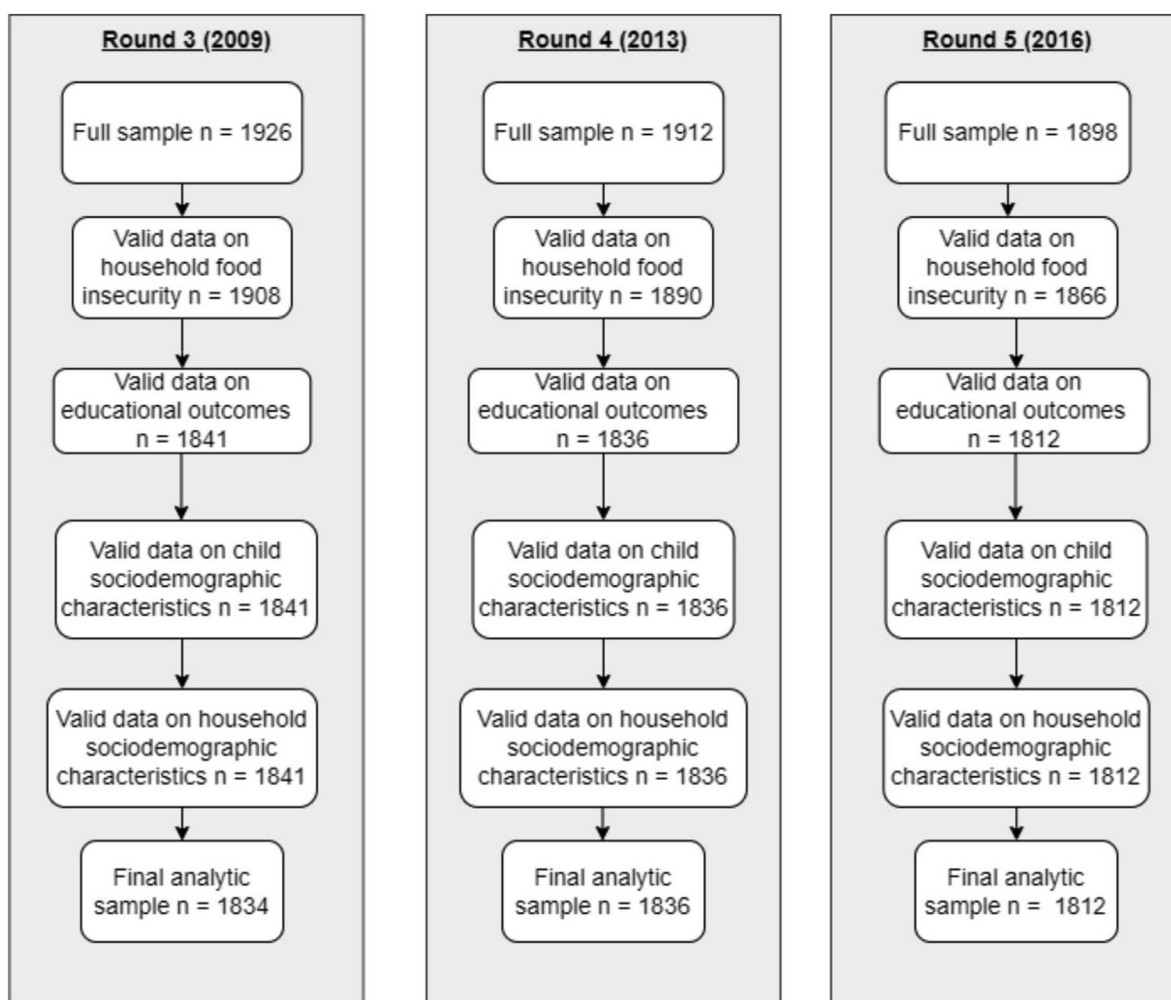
Round 3 (2009)

Full sample n = 1926

Valid data on household food insecurity n = 1908

Valid data on educational outcomes n = 1841

Valid data on child sociodemographic characteristics n = 1841

Valid data on household sociodemographic characteristics n = 1841

Final analytic sample n = 1834

Round 4 (2013)

Full sample n = 1912

Valid data on household food insecurity n = 1890

Valid data on educational outcomes n = 1836

Valid data on child sociodemographic characteristics n = 1836

Valid data on household sociodemographic characteristics n = 1836

Final analytic sample n = 1836

Round 5 (2016)

Full sample n = 1898

Valid data on household food insecurity n = 1866

Valid data on educational outcomes n = 1812

Valid data on child sociodemographic characteristics n = 1812

Valid data on household sociodemographic characteristics n = 1812

Final analytic sample n = 1812